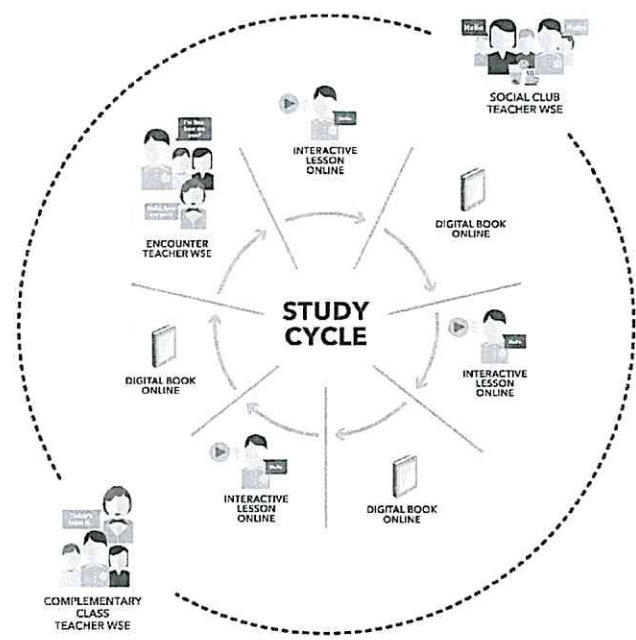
SOCIAL CLUB
TEACHER WSE

INTERACTIVE
LESSON
ONLINE

DIGITAL BOOK
ONLINE

ENCOUNTER
TEACHER WSE

STUDY
CYCLE

INTERACTIVE
LESSON
ONLINE

DIGITAL BOOK
ONLINE

INTERACTIVE
LESSON
ONLINE

DIGITAL BOOK
ONLINE

COMPLEMENTARY
CLASS
TEACHER WSE